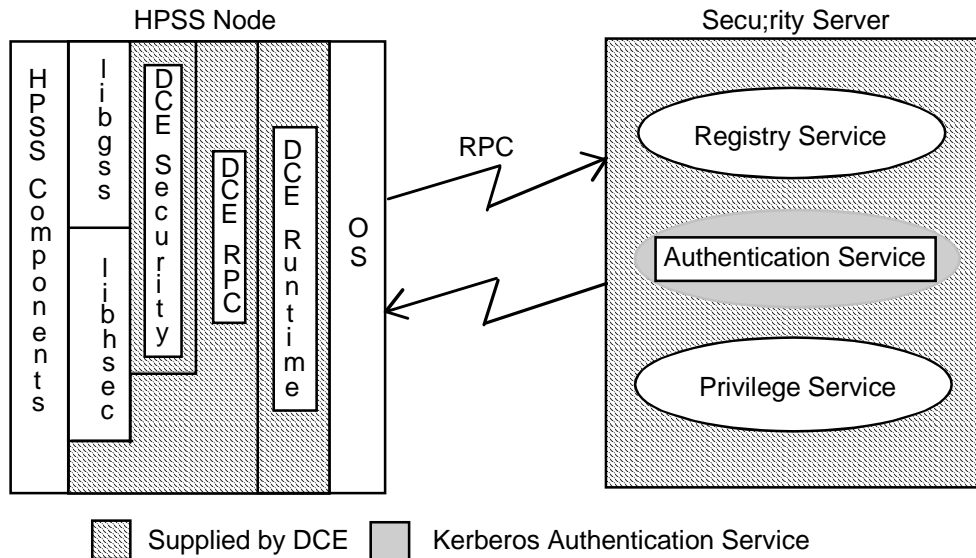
HPSS Node

HPSS Components

libgss

libhsec

DCE Security

DCE RPC

DCE Runtime

OS

RPC

Secu;rity Server

Registry Service

Authentication Service

Privilege Service

Supplied by DCE

Kerberos Authentication Service